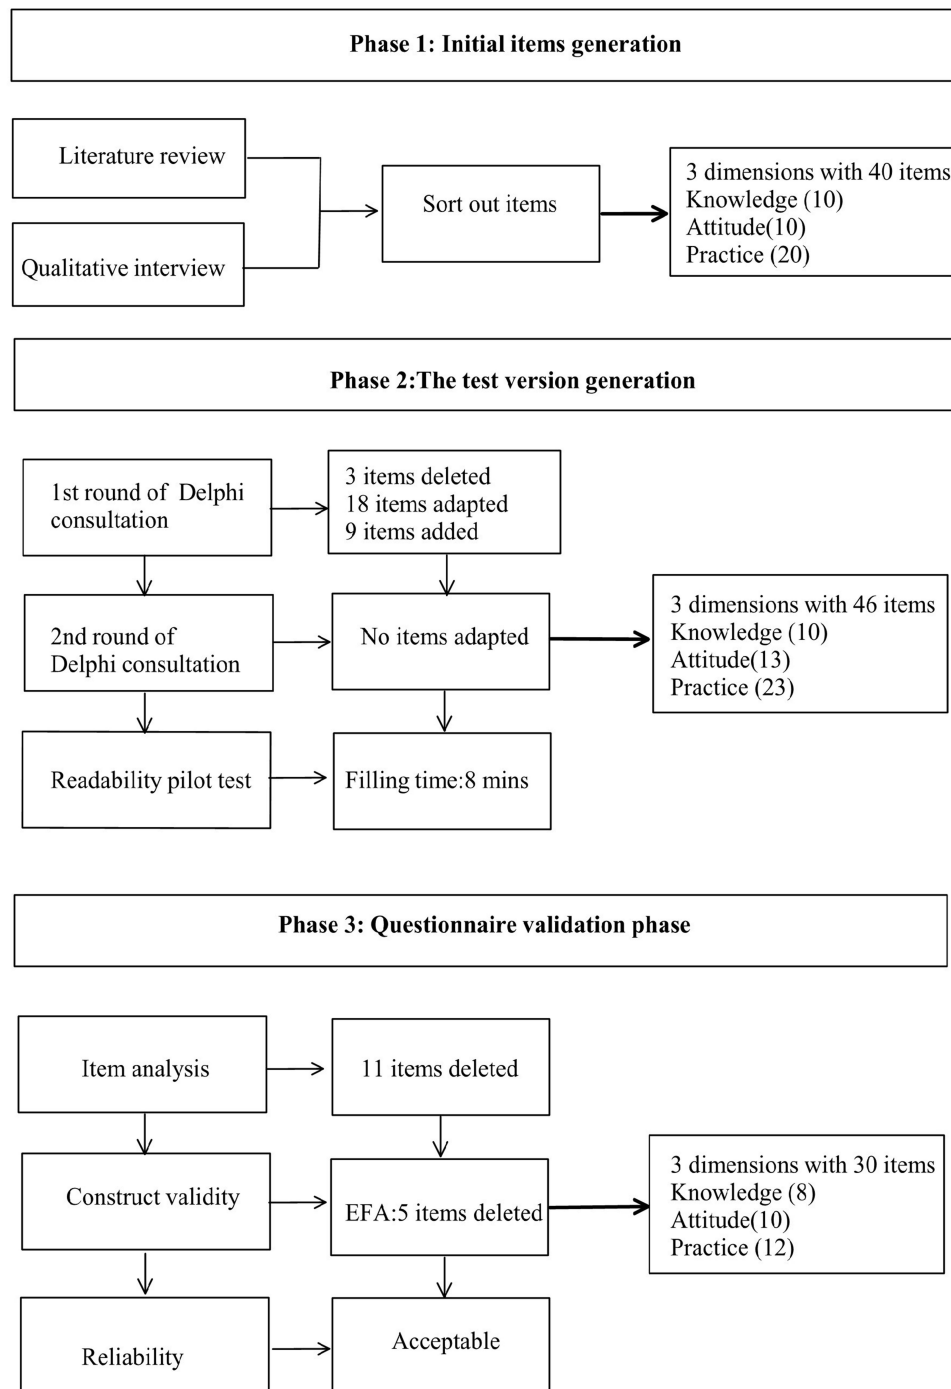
Phase 1: Initial items generation

Literature review

Qualitative interview

Sort out items

3 dimensions with 40 items
Knowledge (10)
Attitude(10)
Practice (20)

Phase 2:The test version generation

1st round of Delphi consultation

3 items deleted
18 items adapted
9 items added

2nd round of Delphi consultation

No items adapted

3 dimensions with 46 items
Knowledge (10)
Attitude(13)
Practice (23)

Readability pilot test

Filling time:8 mins

Phase 3: Questionnaire validation phase

Item analysis

11 items deleted

Construct validity

EFA:5 items deleted

3 dimensions with 30 items
Knowledge (8)
Attitude(10)
Practice (12)

Reliability

Acceptable